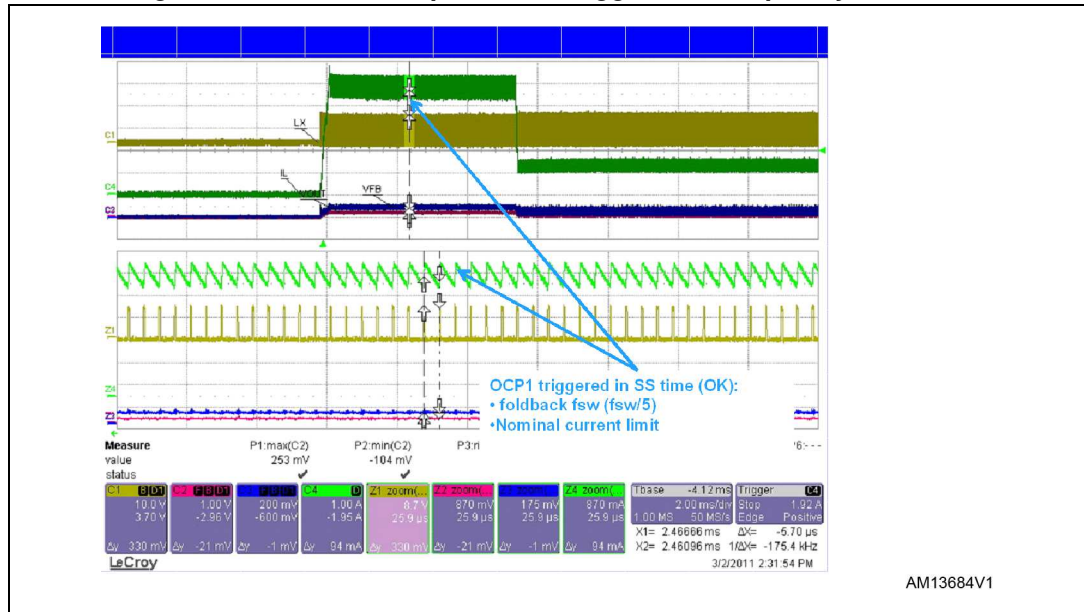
C1

LX

C4

IL

VFB

Z1

OCP1 triggered in SS time (OK):
• foldback fsw (fsw/5)
•Nominal current limit

Measure
value
status

P1:max(C2)
253 mV
✔

P2:min(C2)
-104 mV
✔

P3:ri

'6:- - -

| C1 | C2 | C3 | C4 D | Z1 zoom( | Z2 zoom( | Z3 | Z4 zoom( |
|---|---|---|---|---|---|---|---|
| 10.0 V | 1.00 V | 200 mV | 1.00 A | 8.7 V | 870 mV | 175 mV | 870 mA |
| 3.70 V | -2.96 V | -600 mV | -1.95 A | 25.9 µs | 25.9 µs | 25.9 µs | 25.9 µs |
| Δy 330 mV | Δy -21 mV | Δy -1 mV | Δy 94 mA | Δy 330 mV | Δy -21 mV | Δy -1 mV | Δy 94 mA |

Tbase -4.12 ms
2.00 ms/div
1.00 MS 50 MS/s

Trigger C4
Stop 1.02 A
Edge Positive

X1= 2.46666 ms ΔX= -5.70 µs
X2= 2.46096 ms 1/ΔX= -175.4 kHz

LeCroy

3/2/2011 2:31:54 PM

AM13684V1